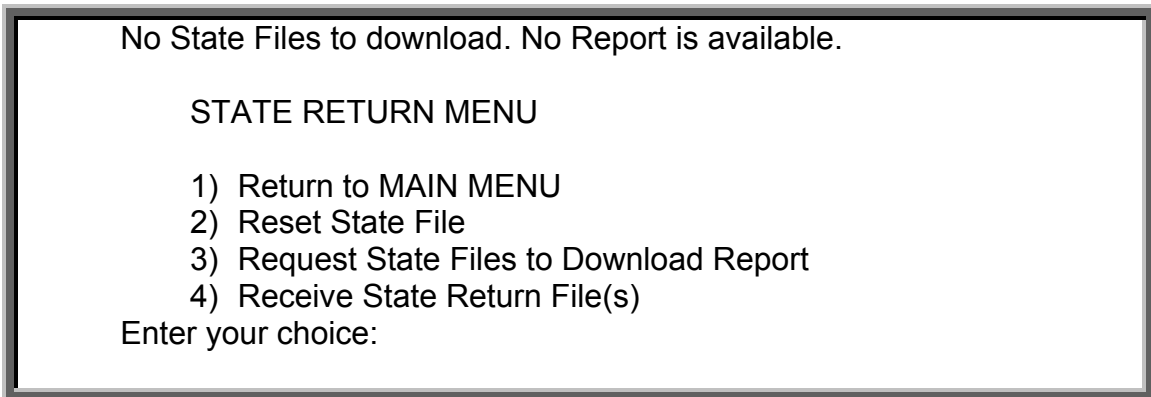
No State Files to download. No Report is available.

STATE RETURN MENU

1) Return to MAIN MENU
2) Reset State File
3) Request State Files to Download Report
4) Receive State Return File(s)

Enter your choice: